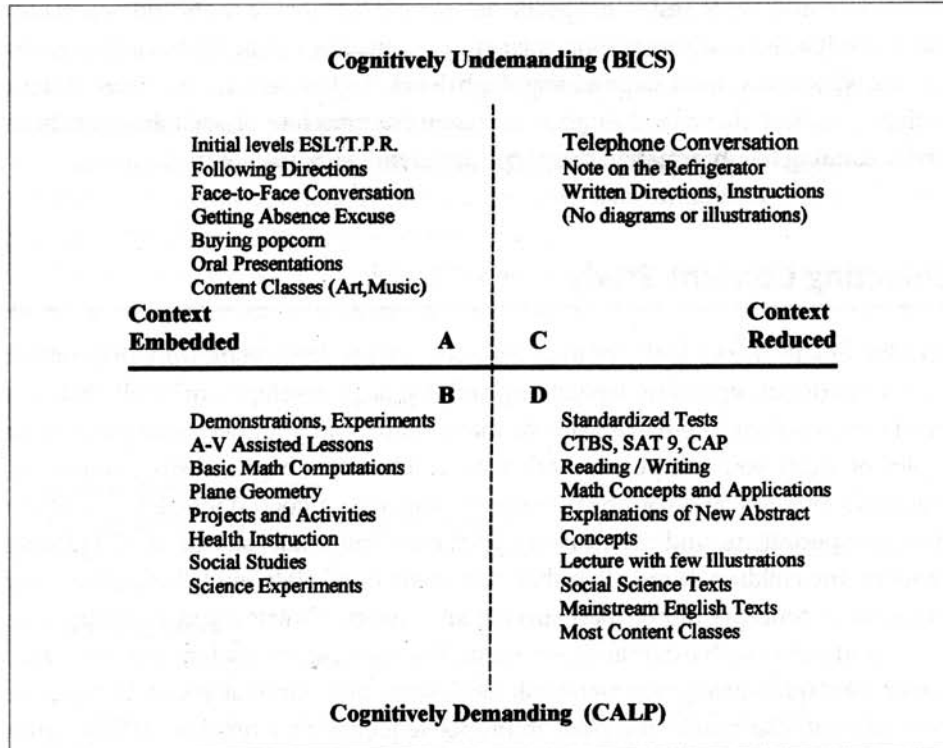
Cognitively Undemanding (BICS)

Initial levels ESL?T.P.R.
Following Directions
Face-to-Face Conversation
Getting Absence Excuse
Buying popcorn
Oral Presentations
Content Classes (Art,Music)

Telephone Conversation
Note on the Refrigerator
Written Directions, Instructions
(No diagrams or illustrations)

Context Embedded

A

C

Context Reduced

B

D

Demonstrations, Experiments
A-V Assisted Lessons
Basic Math Computations
Plane Geometry
Projects and Activities
Health Instruction
Social Studies
Science Experiments

Standardized Tests
CTBS, SAT 9, CAP
Reading / Writing
Math Concepts and Applications
Explanations of New Abstract Concepts
Lecture with few Illustrations
Social Science Texts
Mainstream English Texts
Most Content Classes

Cognitively Demanding (CALP)